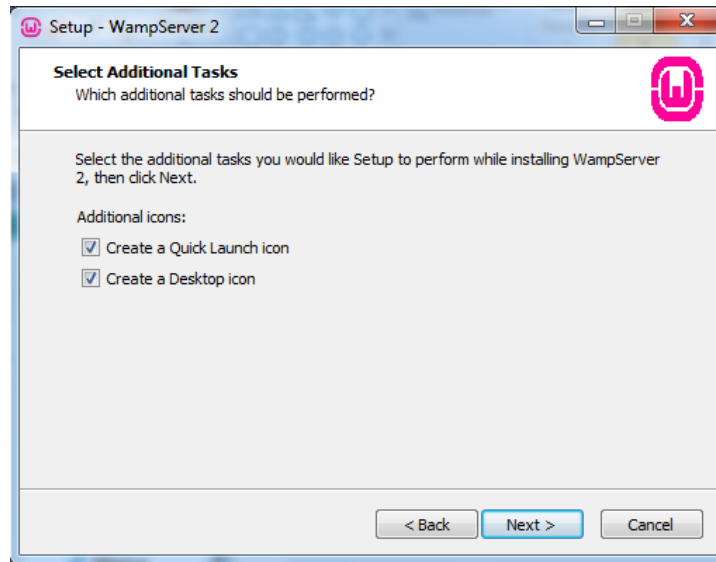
Setup - WampServer 2

Select Additional Tasks
Which additional tasks should be performed?

Select the additional tasks you would like Setup to perform while installing WampServer 2, then click Next.

Additional icons:

Create a Quick Launch icon

Create a Desktop icon

< Back
Next >
Cancel